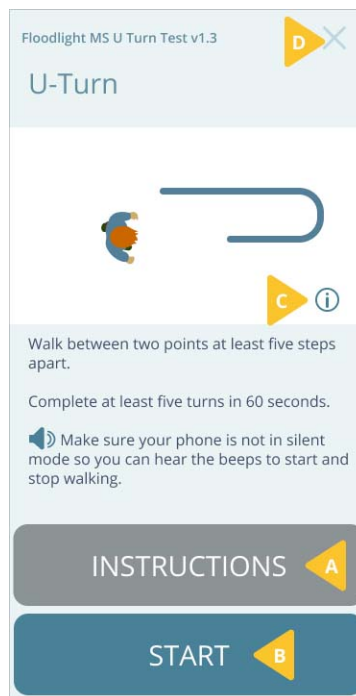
Floodlight MS U Turn Test v1.3

D

U-Turn

C

Walk between two points at least five steps apart.

Complete at least five turns in 60 seconds.

Make sure your phone is not in silent mode so you can hear the beeps to start and stop walking.

INSTRUCTIONS

A

START

B